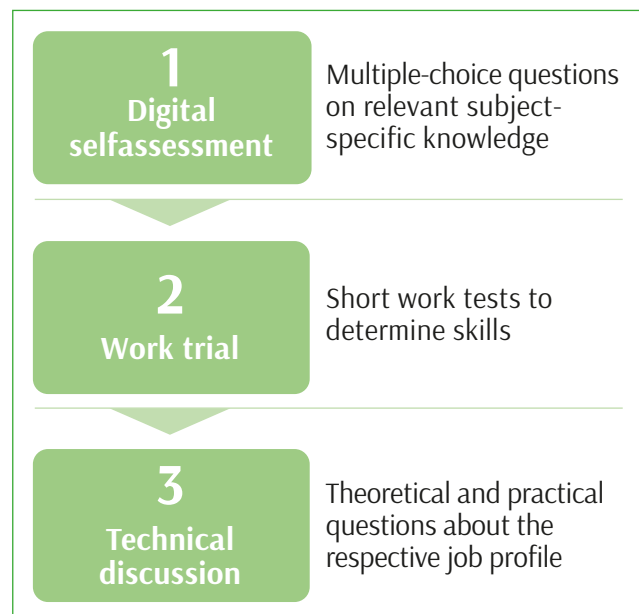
1
Digital selfassessment

Multiple-choice questions on relevant subject-specific knowledge

2
Work trial

Short work tests to determine skills

3
Technical discussion

Theoretical and practical questions about the respective job profile